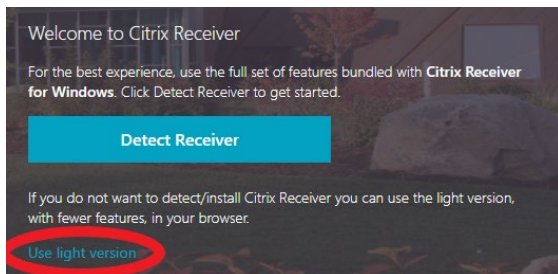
Welcome to Citrix Receiver

For the best experience, use the full set of features bundled with Citrix Receiver for Windows. Click Detect Receiver to get started.

Detect Receiver

If you do not want to detect/install Citrix Receiver you can use the light version, with fewer features, in your browser.

Use light version